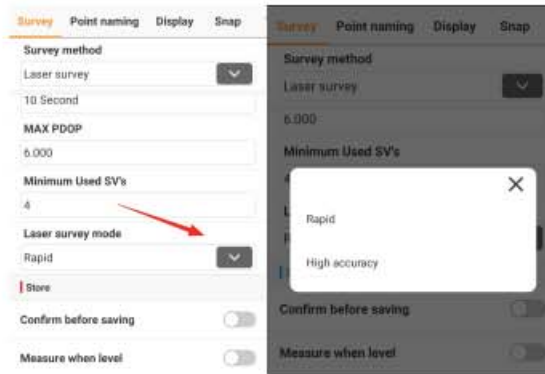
Survey Point naming Display Snap

Survey method

Laser survey

10 Second

MAX PDOP

6.000

Minimum Used SV's

4

Laser survey mode

Rapid

Store

Confirm before saving

Measure when level

Survey Point naming Display Snap

Survey method

Laser survey

6.000

Minimum Used SV's

4

L

R

Rapid

High accuracy

Confirm before saving

Measure when level